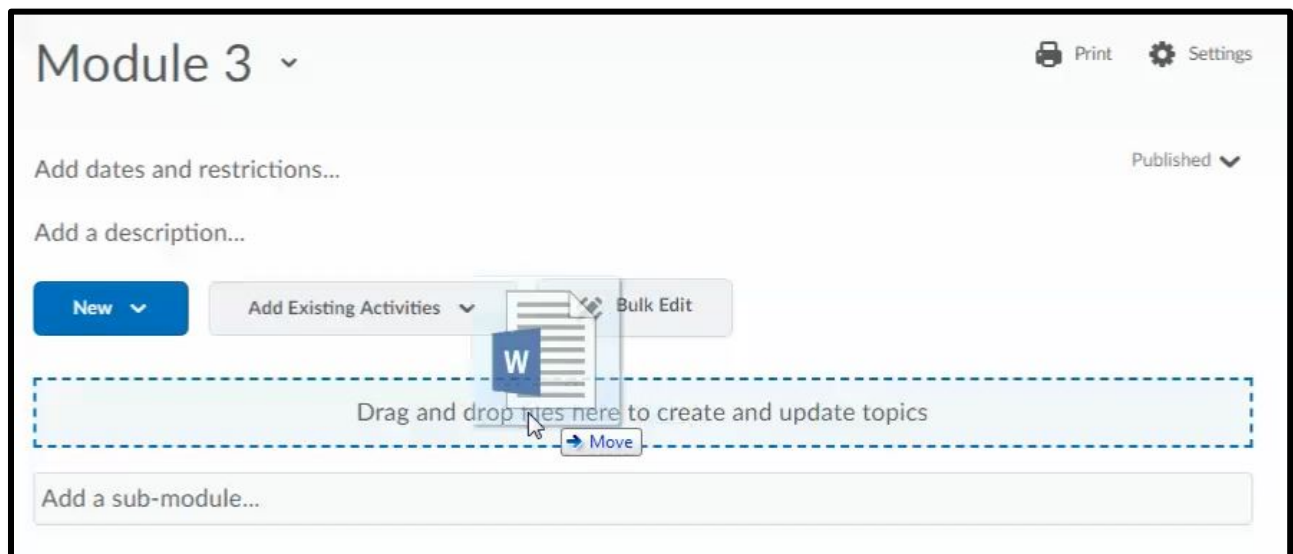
Module 3

Print Settings

Add dates and restrictions...

Published

Add a description...

New

Add Existing Activities

Bulk Edit

W

Drag and drop files here to create and update topics

Move

Add a sub-module...